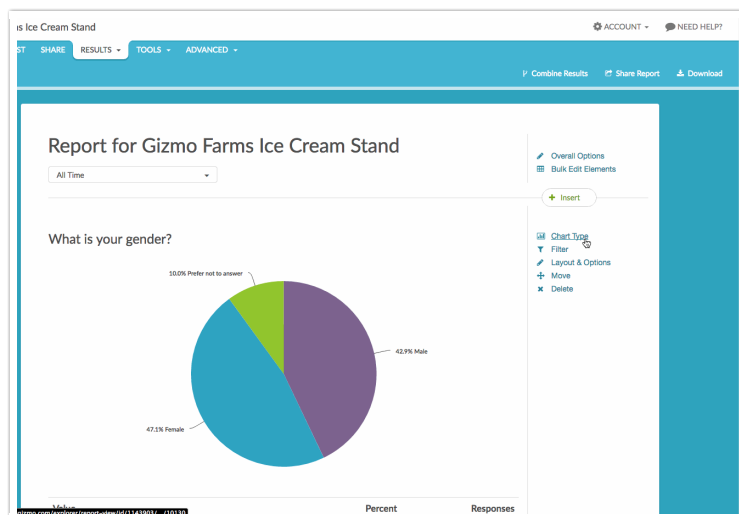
s Ice Cream Stand

ACCOUNT NEED HELP?

ST SHARE RESULTS TOOLS ADVANCED

Combine Results Share Report Download

Report for Gizmo Farms Ice Cream Stand

All Time

Overall Options
Bulk Edit Elements

Insert

What is your gender?

Chart Type
Filter
Layout & Options
Move
Delete

10.0% Prefer not to answer

42.9% Male

47.1% Female

Value Percent Responses

gizmo.com/axplorer/report-view/id/1143903/ /10130